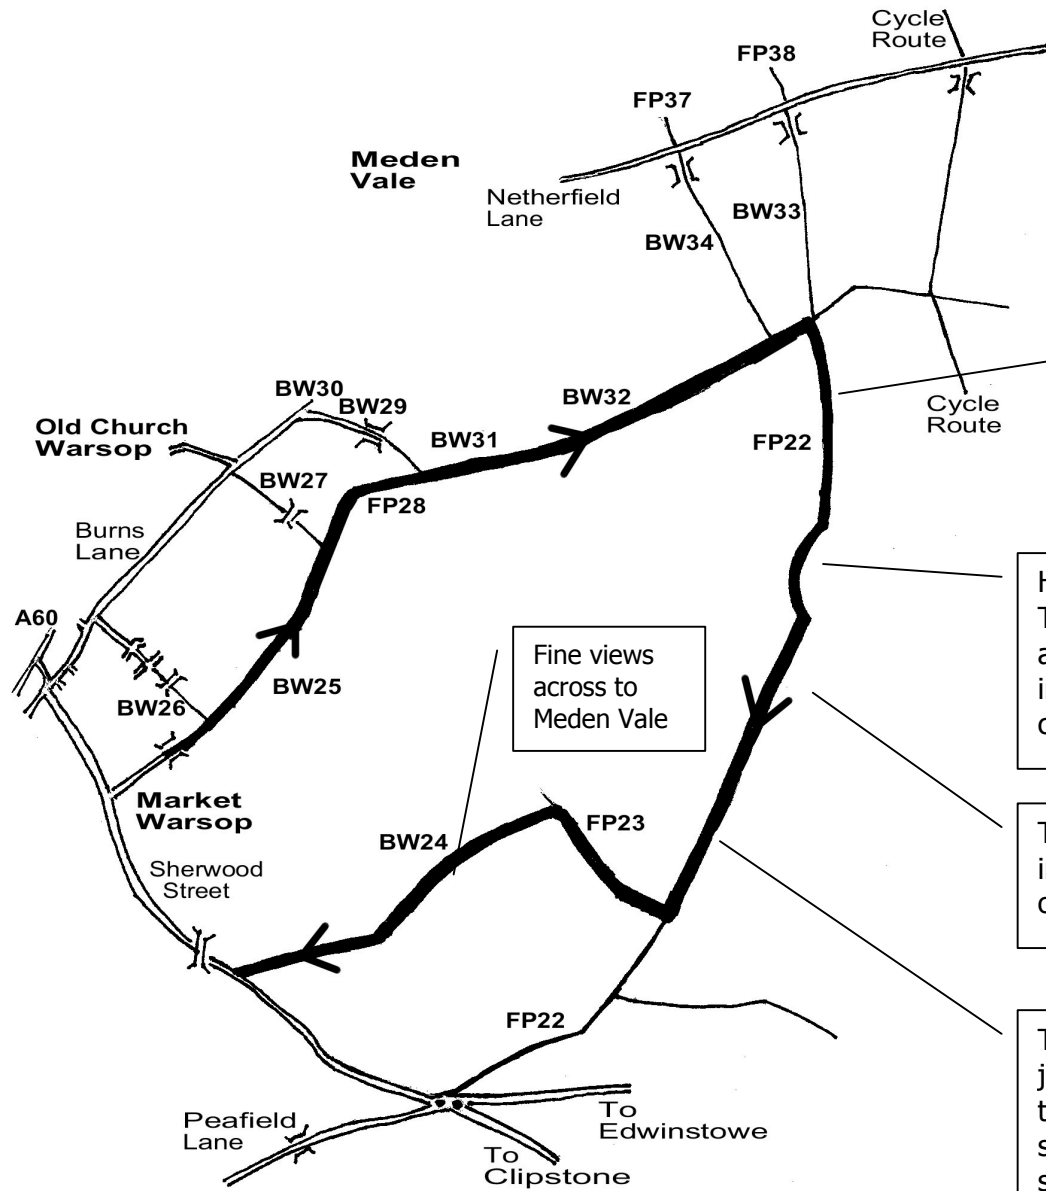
Cycle Route

FP38

FP37

Meden Vale

Netherfield Lane

BW33

BW34

BW30

BW29

BW32

BW31

Old Church Warsop

Cycle Route

FP22

BW27

FP28

Burns Lane

A60

Fine views across to Meden Vale

BW25

BW26

Market Warsop

FP23

BW24

Sherwood Street

FP22

Peafield Lane

To Edwinstowe

To Clipstone

H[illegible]
T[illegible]
a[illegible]
i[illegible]
c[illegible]

T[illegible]
i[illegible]
c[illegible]

T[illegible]
j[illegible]
t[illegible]
s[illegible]
s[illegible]